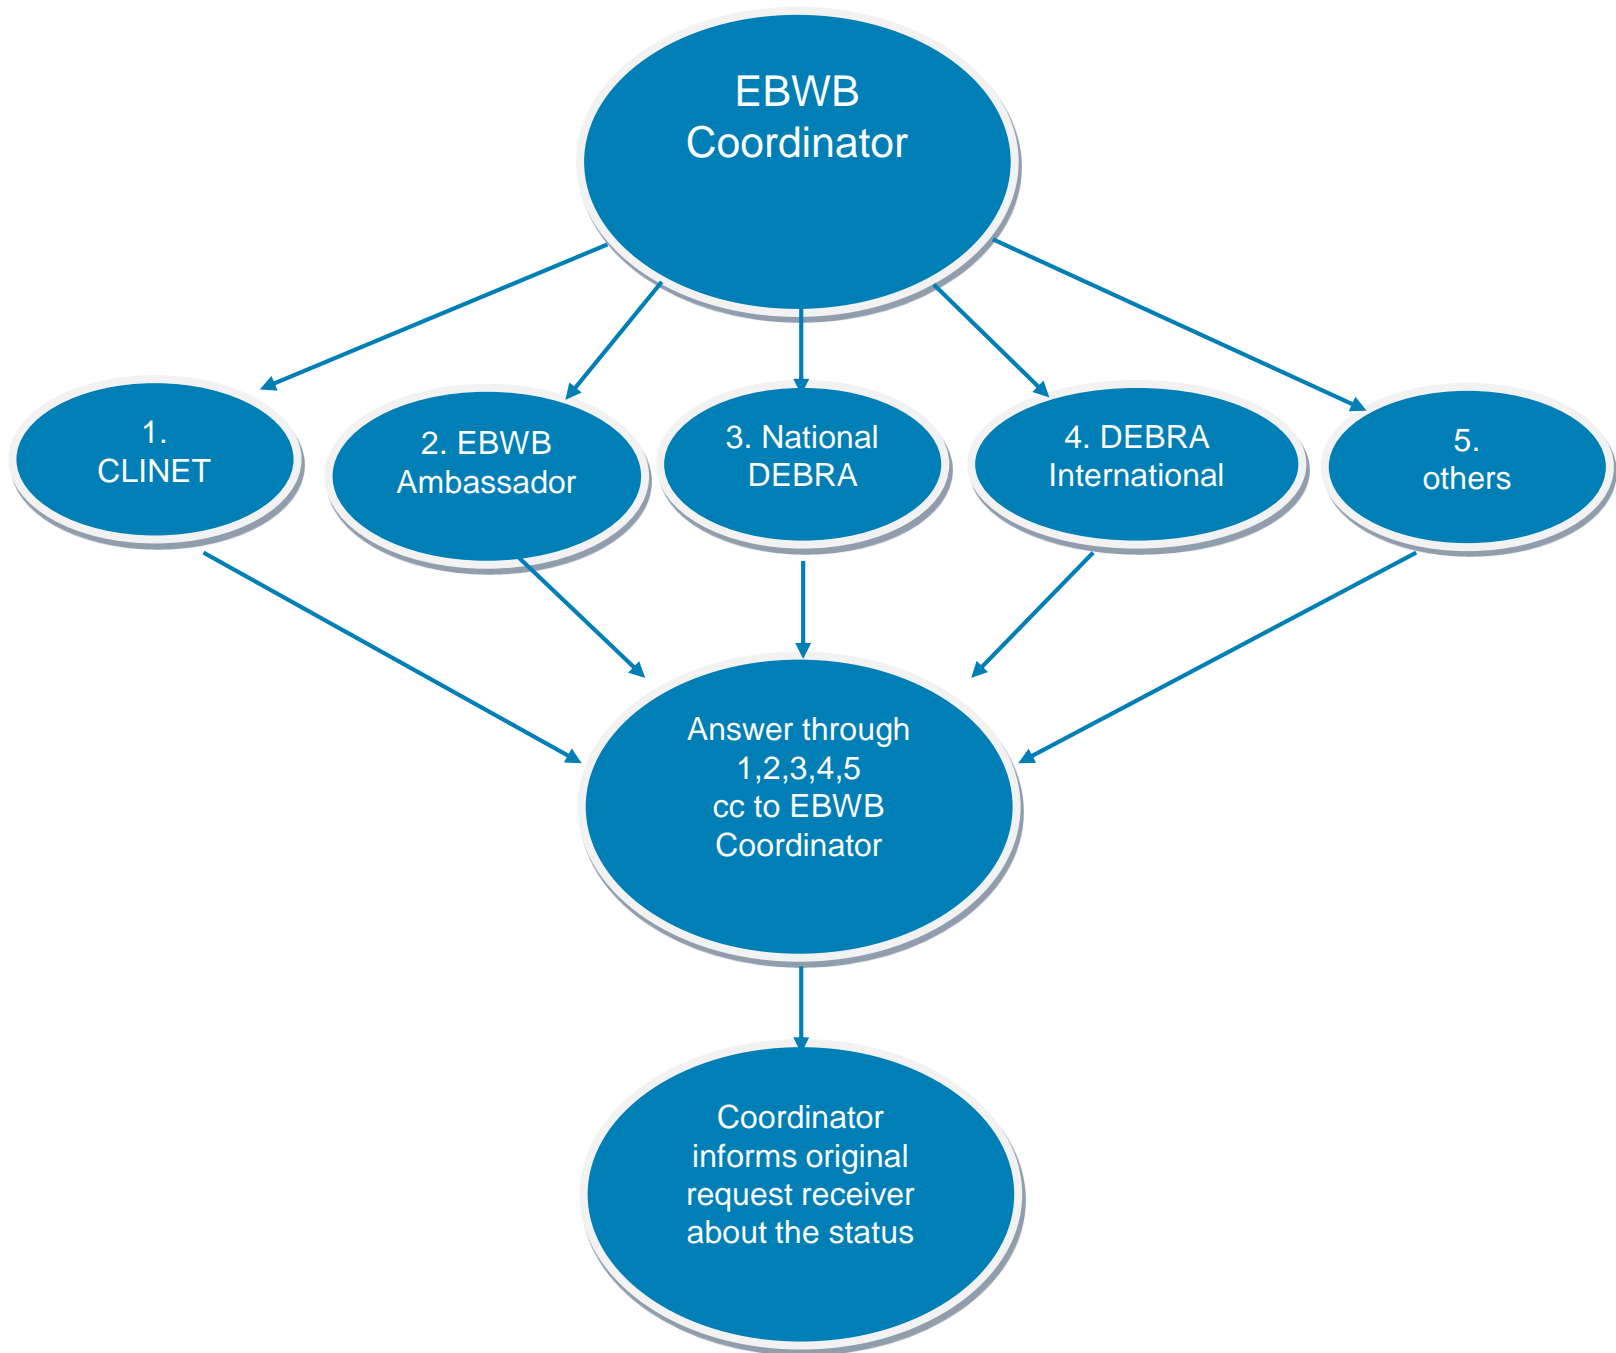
EBWB Coordinator

1. CLINET

2. EBWB Ambassador

3. National DEBRA

4. DEBRA International

5. others

Answer through 1,2,3,4,5 cc to EBWB Coordinator

Coordinator informs original request receiver about the status